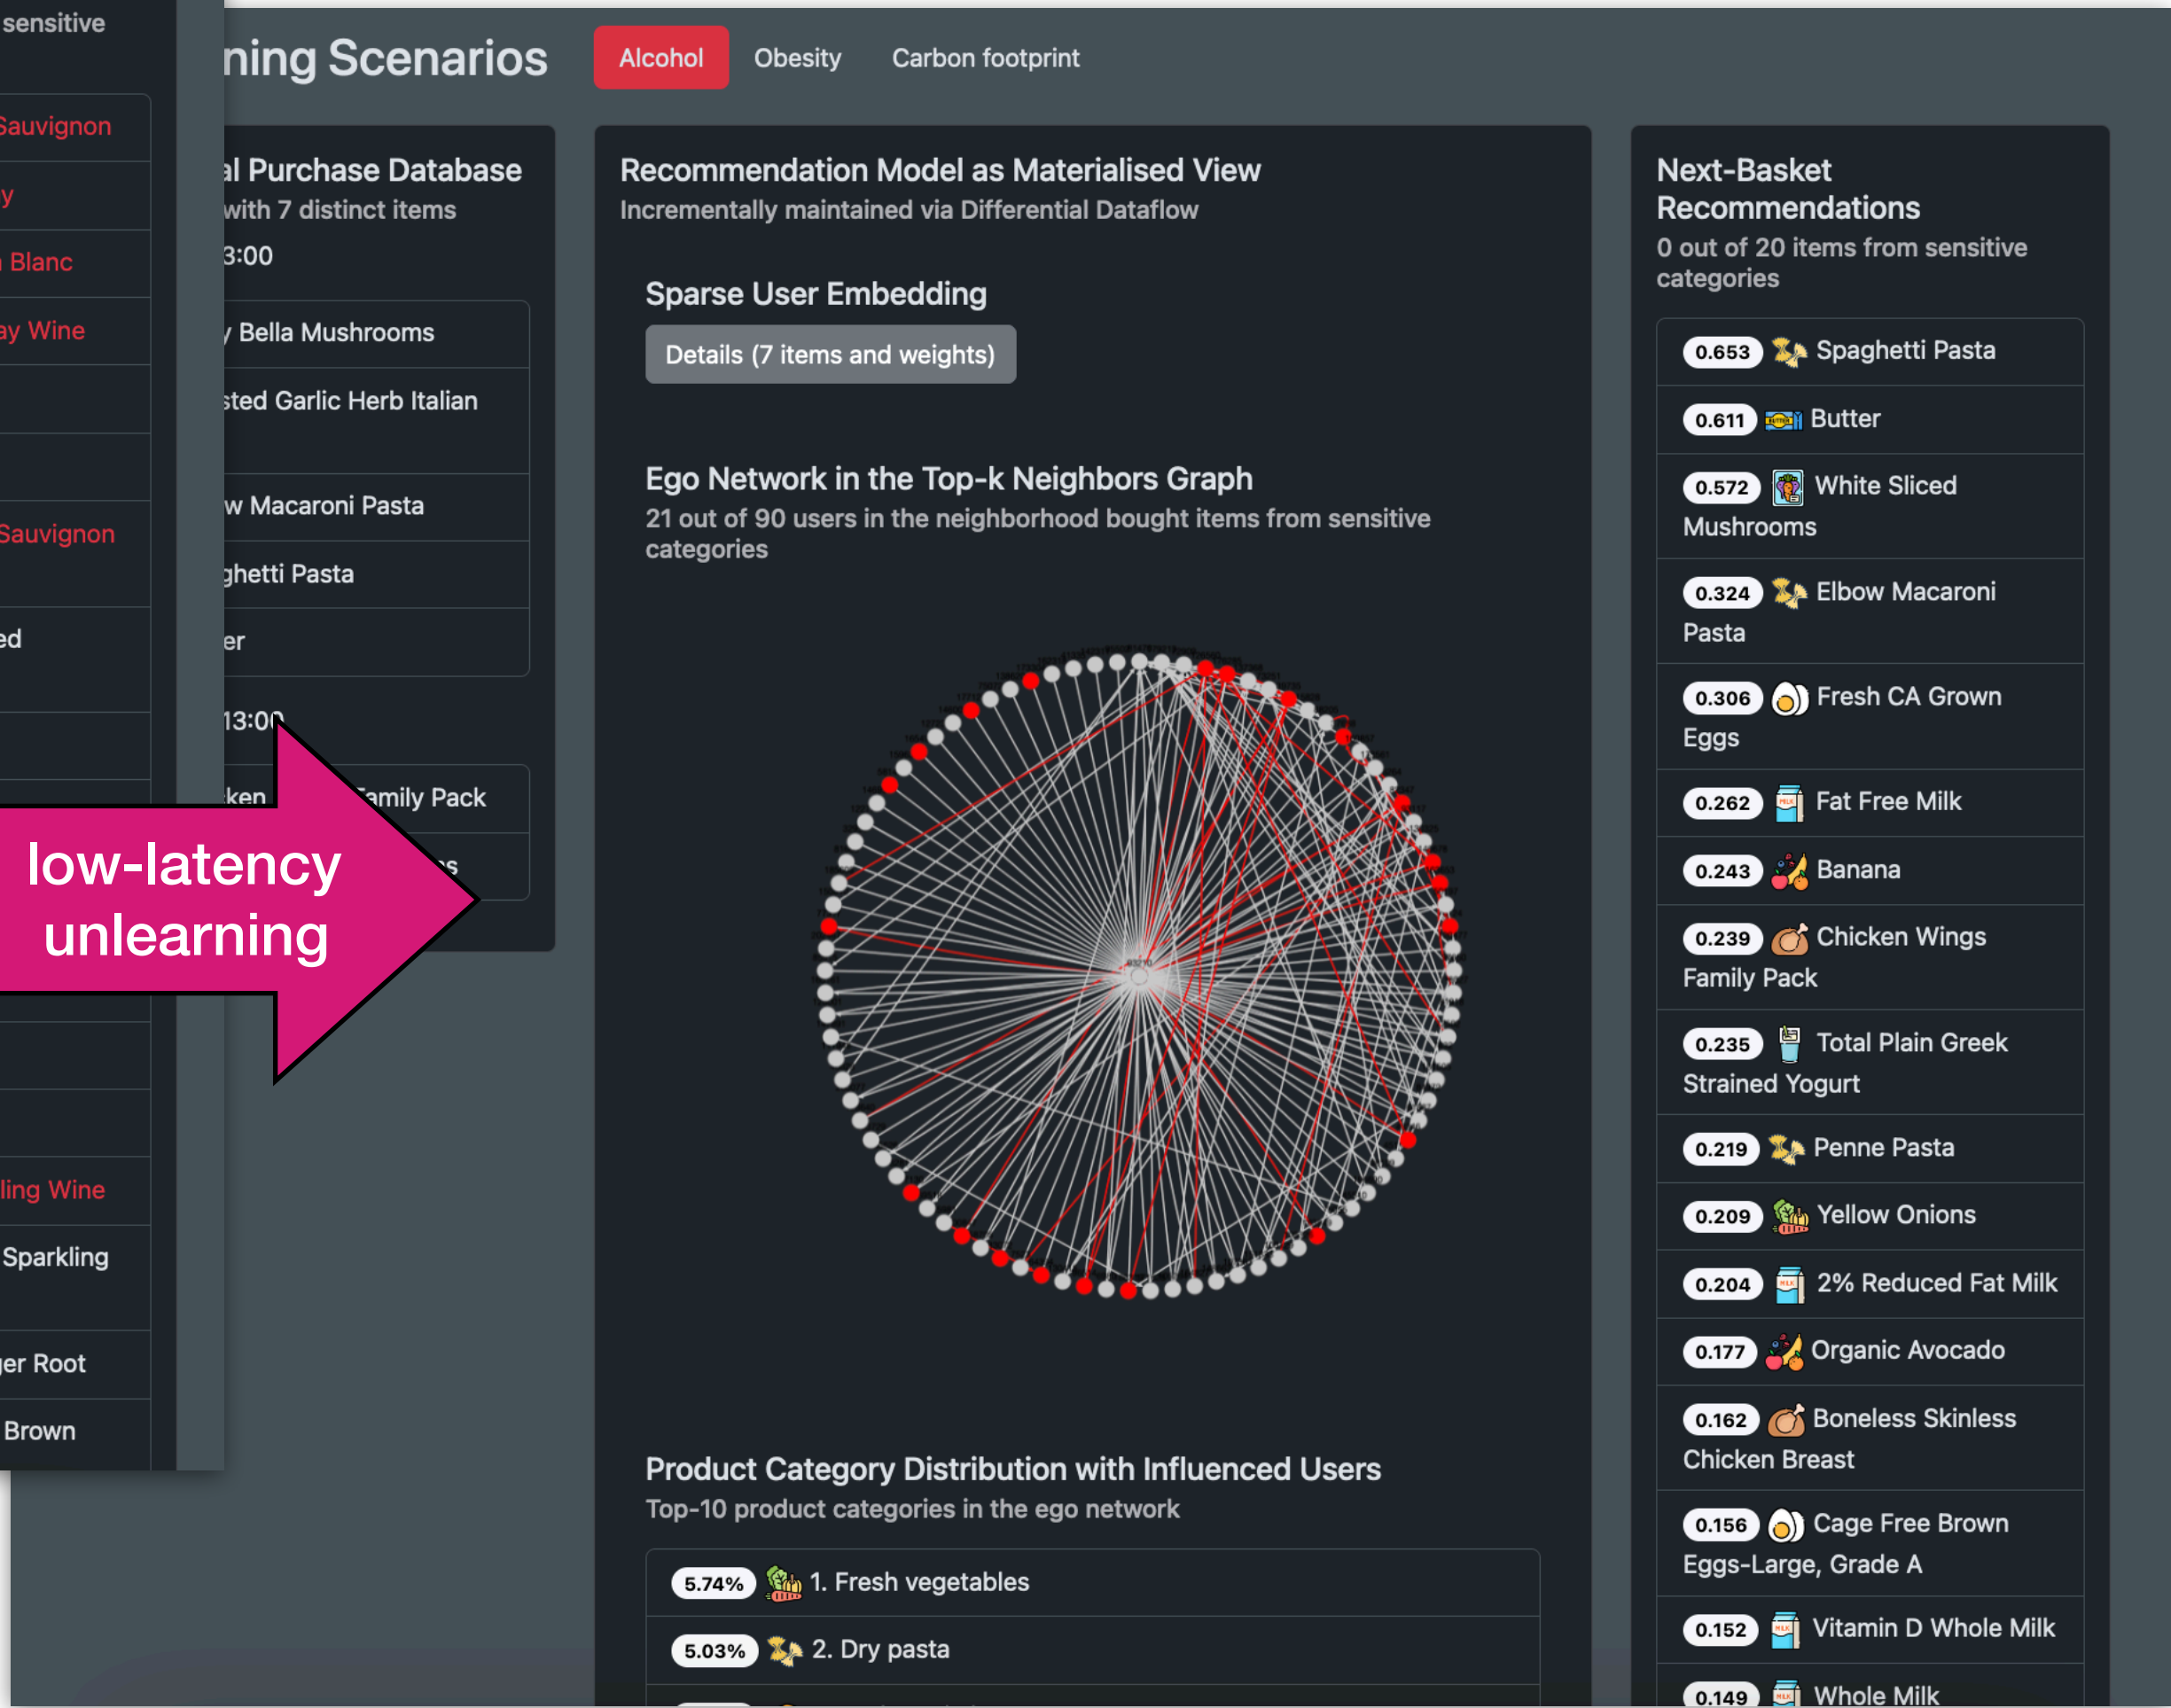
sensitive

Sauvignon

y

Blanc

ay Wine

Sauvignon

ed

ling Wine

Sparkling

ger Root

Brown

ning Scenarios

Alcohol Obesity Carbon footprint

al Purchase Database
with 7 distinct items
3:00

y Bella Mushrooms

sted Garlic Herb Italian

w Macaroni Pasta

ghetti Pasta

er

13:00

ken Family Pack

s

low-latency unlearning

Recommendation Model as Materialised View
Incrementally maintained via Differential Dataflow

Sparse User Embedding

Details (7 items and weights)

Ego Network in the Top-k Neighbors Graph
21 out of 90 users in the neighborhood bought items from sensitive categories

Product Category Distribution with Influenced Users
Top-10 product categories in the ego network

5.74% 1. Fresh vegetables

5.03% 2. Dry pasta

Next-Basket Recommendations
0 out of 20 items from sensitive categories

0.653 Spaghetti Pasta

0.611 Butter

0.572 White Sliced Mushrooms

0.324 Elbow Macaroni Pasta

0.306 Fresh CA Grown Eggs

0.262 Fat Free Milk

0.243 Banana

0.239 Chicken Wings Family Pack

0.235 Total Plain Greek Strained Yogurt

0.219 Penne Pasta

0.209 Yellow Onions

0.204 2% Reduced Fat Milk

0.177 Organic Avocado

0.162 Boneless Skinless Chicken Breast

0.156 Cage Free Brown Eggs-Large, Grade A

0.152 Vitamin D Whole Milk

0.149 Whole Milk